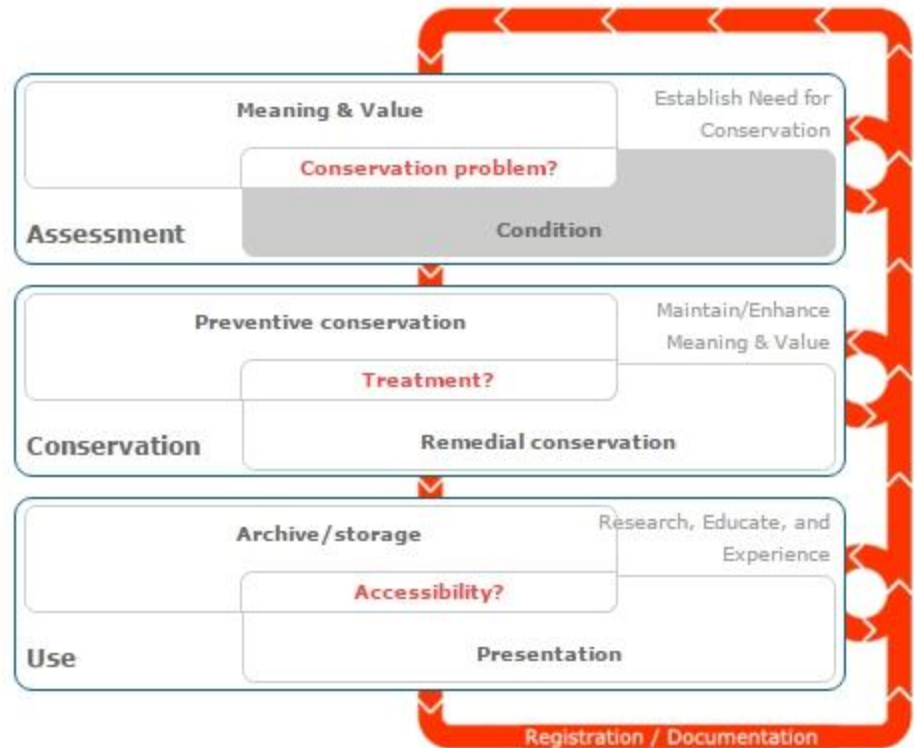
Meaning & Value

Establish Need for Conservation

Conservation problem?

Condition

Assessment

Preventive conservation

Maintain/Enhance Meaning & Value

Treatment?

Remedial conservation

Conservation

Archive/storage

Research, Educate, and Experience

Accessibility?

Presentation

Use

Registration / Documentation